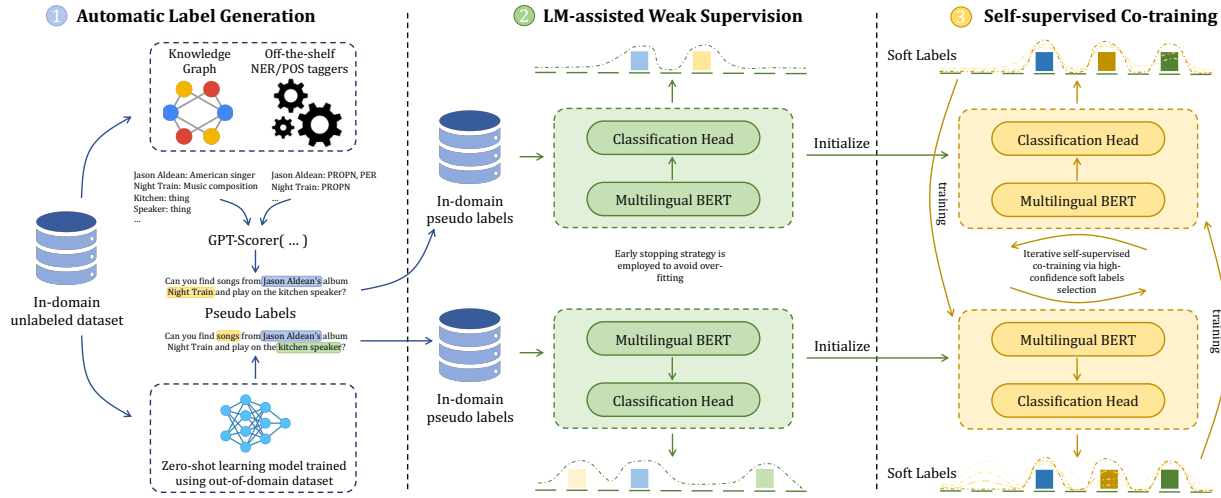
1 Automatic Label Generation

Knowledge Graph

Off-the-shelf NER/POS taggers

Jason Aldean: American singer
Night Train: Music composition
Kitchen: thing
Speaker: thing
...

Jason Aldean: PROPN, PER
Night Train: PROPN
...

GPT-Scorer( ... )

Can you find songs from Jason Aldean's album Night Train and play on the kitchen speaker?

Pseudo Labels

Can you find songs from Jason Aldean's album Night Train and play on the kitchen speaker?

In-domain unlabeled dataset

Zero-shot learning model trained using out-of-domain dataset

2 LM-assisted Weak Supervision

In-domain pseudo labels

Classification Head

Multilingual BERT

Early stopping strategy is employed to avoid over-fitting

In-domain pseudo labels

Multilingual BERT

Classification Head

Initialize

Initialize

3 Self-supervised Co-training

Soft Labels

training

Classification Head

Multilingual BERT

Iterative self-supervised co-training via high-confidence soft labels selection

Multilingual BERT

Classification Head

training

Soft Labels